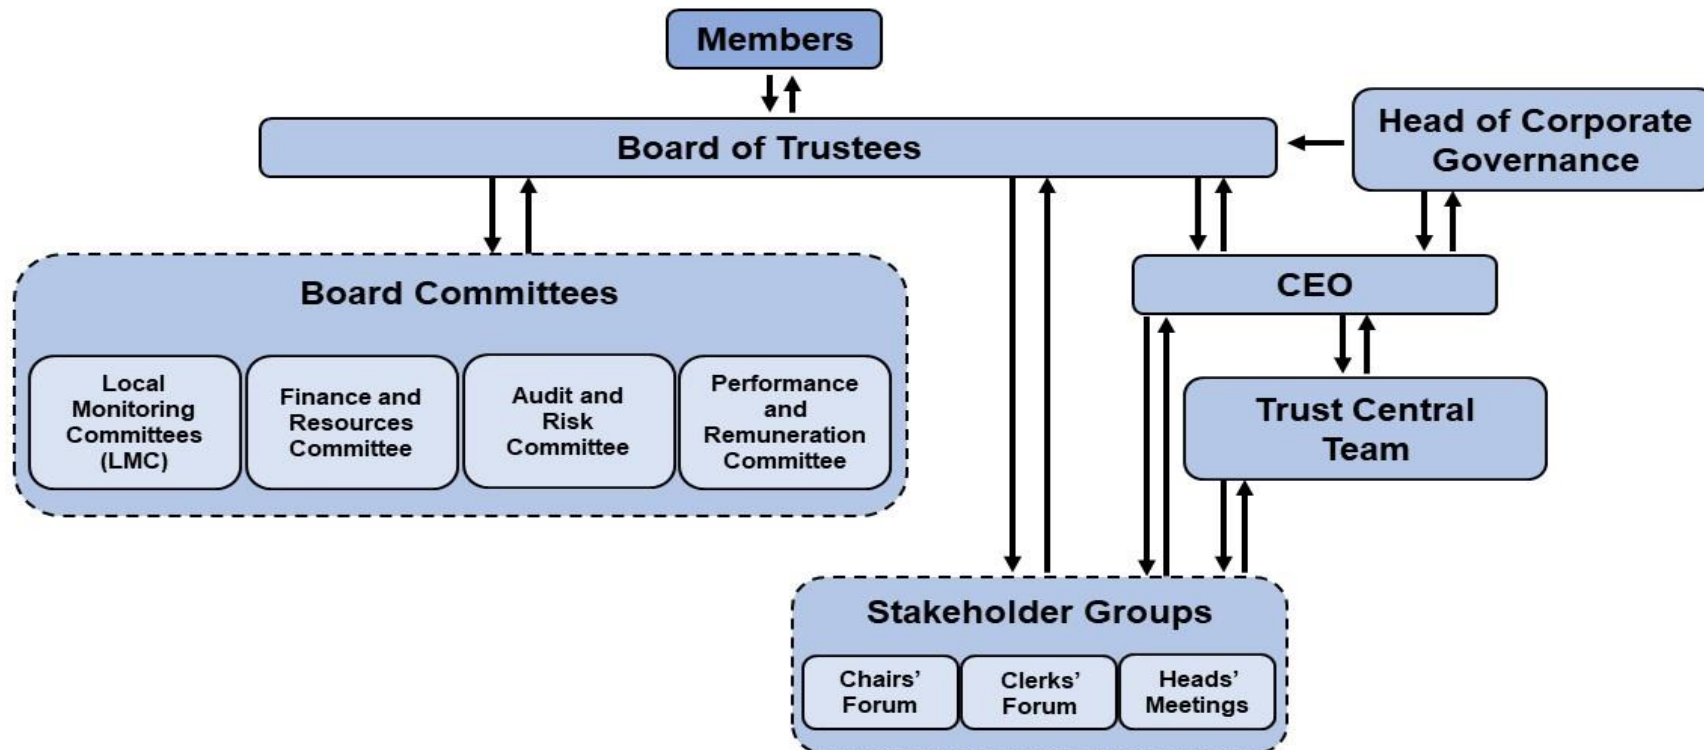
Members

Board of Trustees

Head of Corporate Governance

Board Committees

Local Monitoring Committees (LMC)

Finance and Resources Committee

Audit and Risk Committee

Performance and Remuneration Committee

CEO

Trust Central Team

Stakeholder Groups

Chairs' Forum

Clerks' Forum

Heads' Meetings